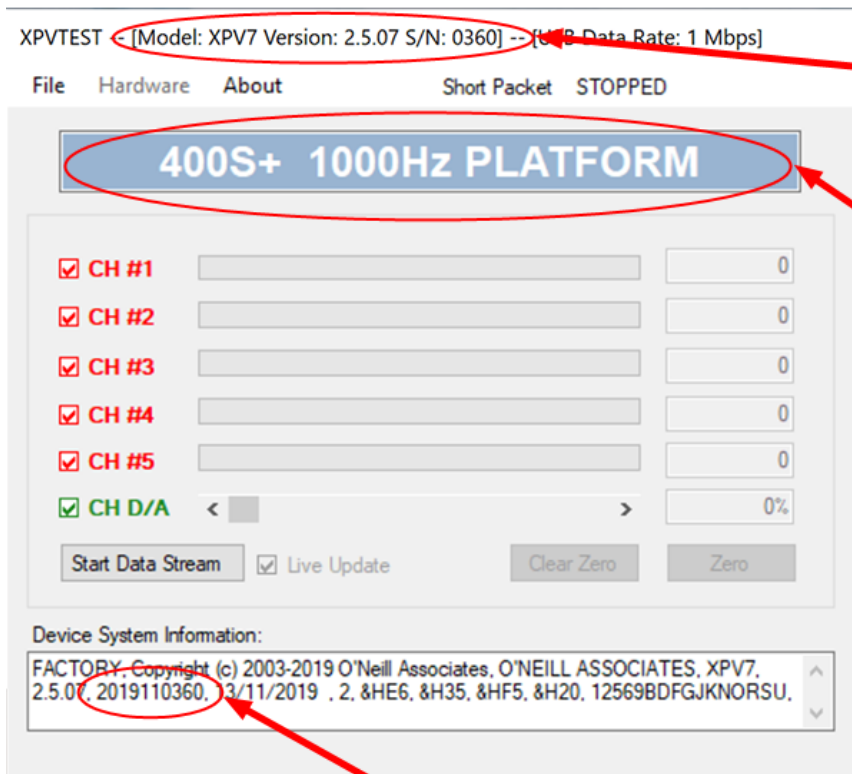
XPVTEST -- [Model: XPV7 Version: 2.5.07 S/N: 0360] -- [U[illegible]B Data Rate: 1 Mbps]

File Hardware About Short Packet STOPPED

400S+ 1000Hz PLATFORM

CH #1 0
CH #2 0
CH #3 0
CH #4 0
CH #5 0
CH D/A 0%

Start Data Stream Live Update Clear Zero Zero

Device System Information:

FACTORY, Copyright (c) 2003-2019 O'Neill Associates, O'NEILL ASSOCIATES, XPV7, 2.5.07, 2019110360, 13/11/2019 , 2, &HE6, &H35, &HF5, &H20, 12569BDFGJKNORSU,